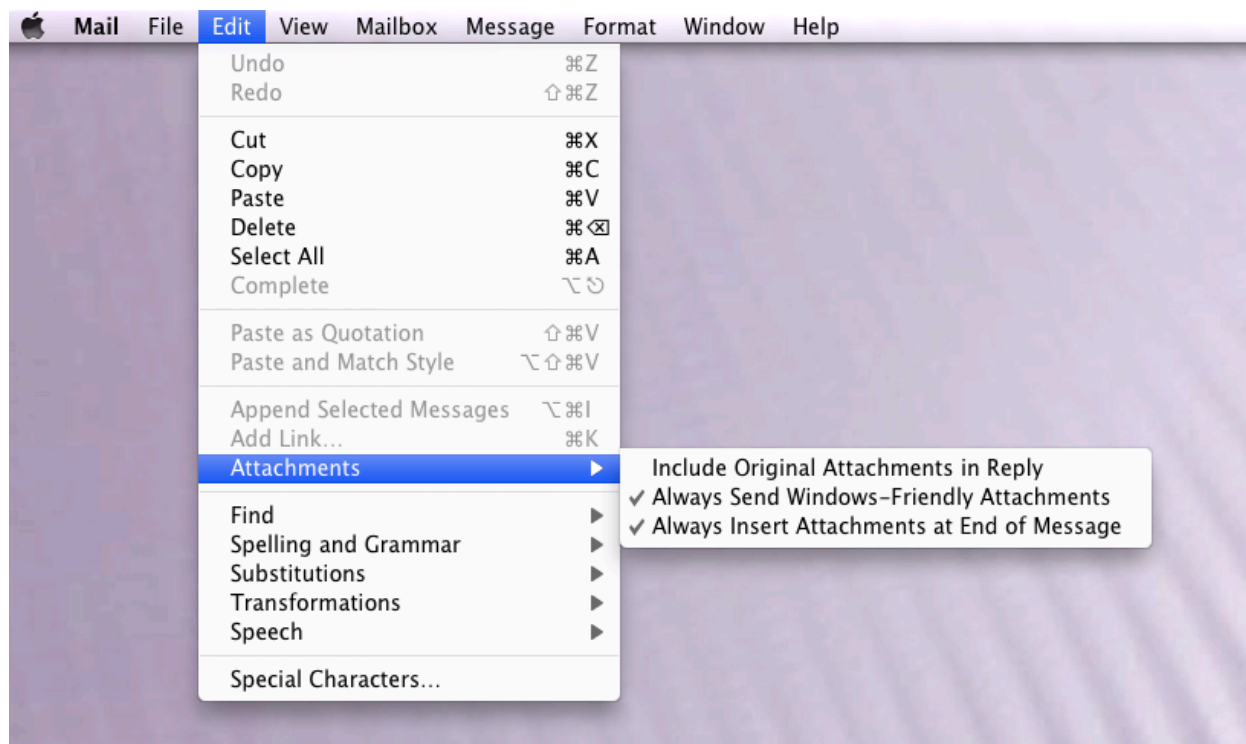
Mail File Edit View Mailbox Message Format Window Help

Undo ⌘Z
Redo ⇧⌘Z

Cut ⌘X
Copy ⌘C
Paste ⌘V
Delete ⌘⌫
Select All ⌘A
Complete ⌥⎋

Paste as Quotation ⇧⌘V
Paste and Match Style ⌥⇧⌘V

Append Selected Messages ⌥⌘I
Add Link... ⌘K
Attachments ▶

Find ▶
Spelling and Grammar ▶
Substitutions ▶
Transformations ▶
Speech ▶

Special Characters...

Include Original Attachments in Reply
✓ Always Send Windows-Friendly Attachments
✓ Always Insert Attachments at End of Message